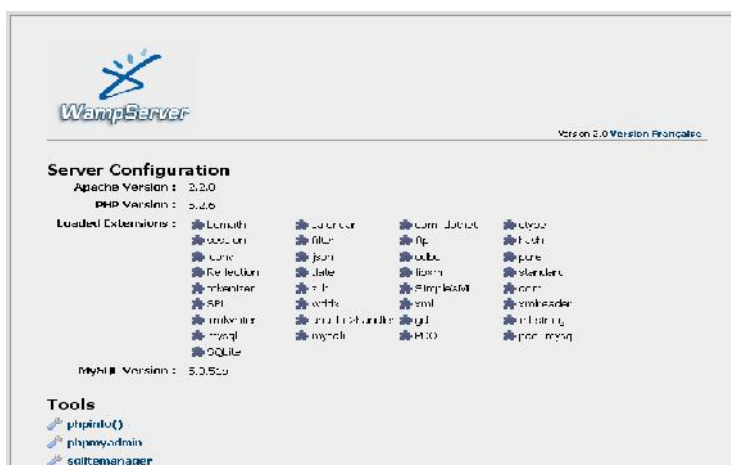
WampServer

Version 2.0 Version Française

Server Configuration

Apache Version : 2.2.8

PHP Version : 5.2.6

Loaded Extensions :

| | | | |
|---|---|---|---|
| bcmath | calendar | com_dotnet | ctype |
| session | filter | ftp | hash |
| iconv | json | odbc | pcre |
| Reflection | date | libxml | standard |
| tokenizer | zlib | SimpleXML | dom |
| SPL | wddx | xml | xmlreader |
| xmlwriter | apache2handler | gd | mbstring |
| mysql | mysqli | PDO | pdo_mysql |
| SQLite | | | |

MySQL Version : 5.0.51b

Tools

phpinfo()

phpmyadmin

sqlitemanager